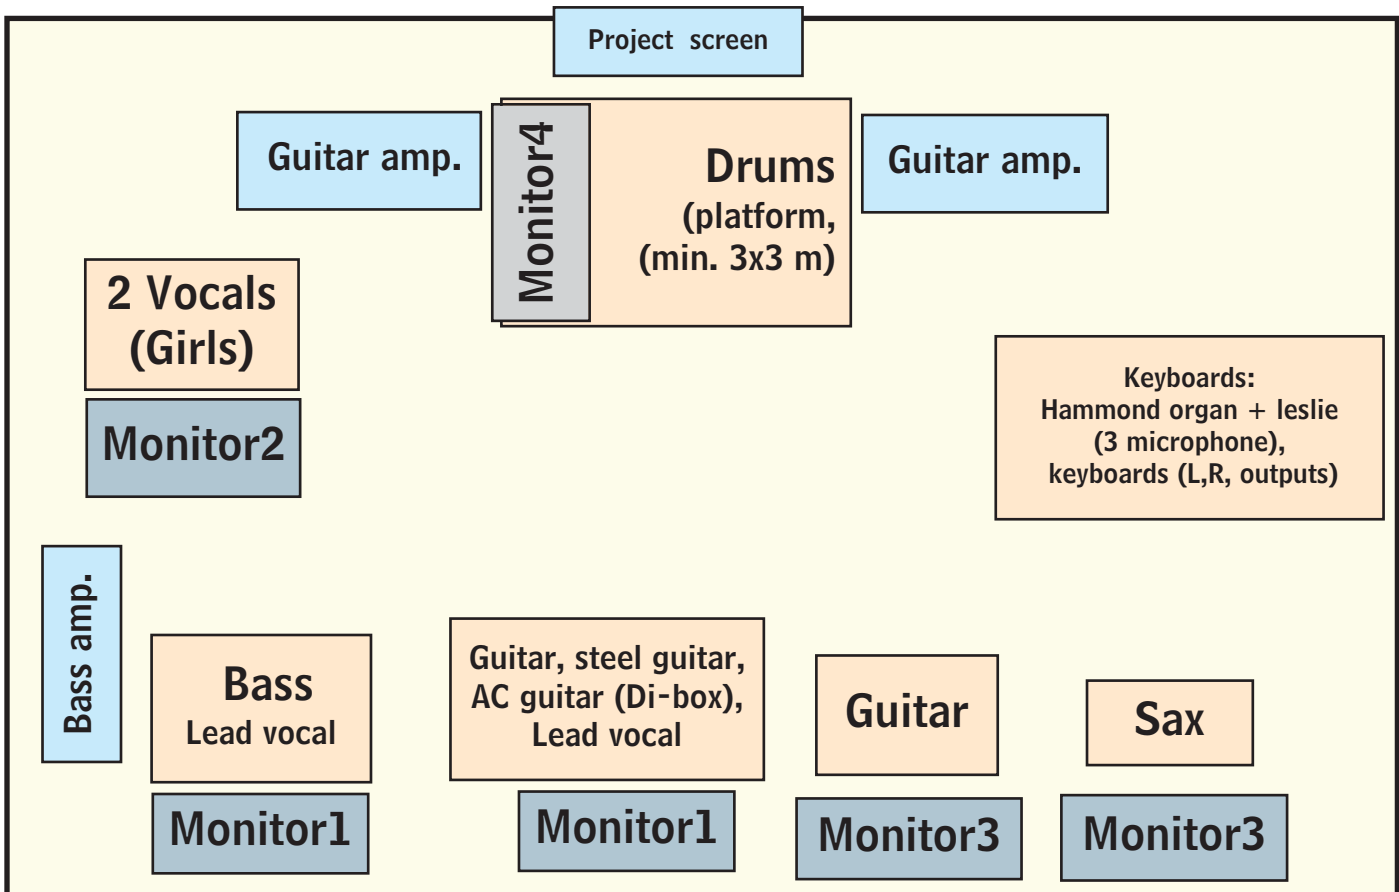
Project screen

Guitar amp.

Monitor4

Drums
(platform,
(min. 3x3 m)

Guitar amp.

2 Vocals
(Girls)

Monitor2

Keyboards:
Hammond organ + leslie
(3 microphone),
keyboards (L,R, outputs)

Bass amp.

Bass
Lead vocal

Guitar, steel guitar,
AC guitar (Di-box),
Lead vocal

Guitar

Sax

Monitor1

Monitor1

Monitor3

Monitor3